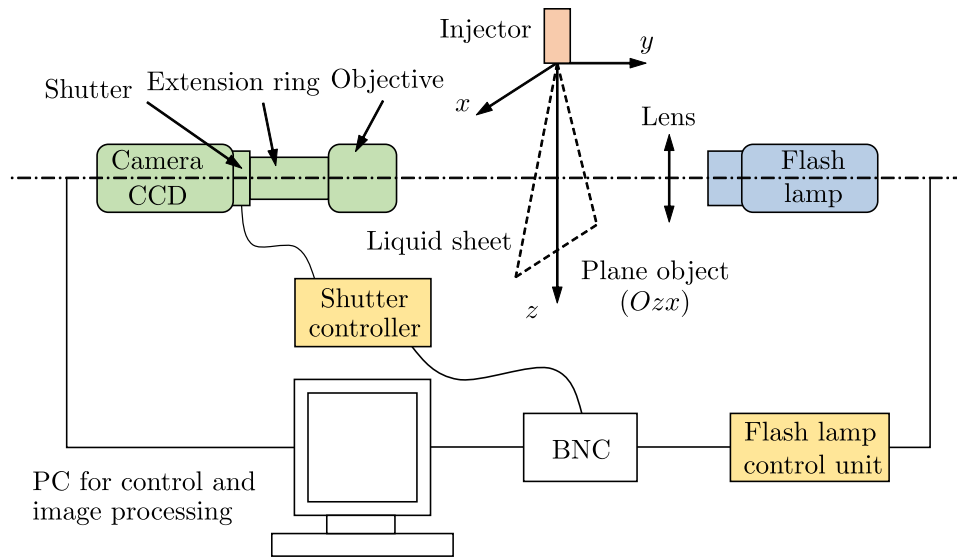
Injector

$y$

$x$

Shutter

Extension ring

Objective

Lens

Camera CCD

Flash lamp

Liquid sheet

Plane object $(Ozx)$

$z$

Shutter controller

BNC

Flash lamp control unit

PC for control and image processing